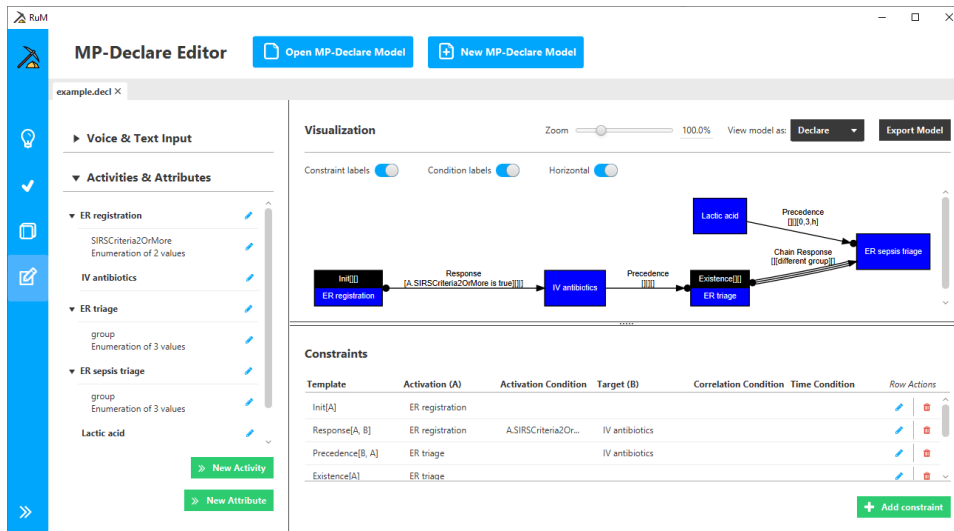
RuM

MP-Declare Editor

Open MP-Declare Model

New MP-Declare Model

example.decl ×

Voice & Text Input

Activities & Attributes

ER registration

SIRSCriteria2OrMore
Enumeration of 2 values

IV antibiotics

ER triage

group
Enumeration of 3 values

ER sepsis triage

group
Enumeration of 3 values

Lactic acid

New Activity

New Attribute

Visualization

Zoom 100.0% View model as: Declare Export Model

Constraint labels Condition labels Horizontal

Lactic acid

Precedence
[][][0,3,h]

ER sepsis triage

Chain Response
[][different group][]

Init[][]
ER registration

Response
[A.SIRSCriteria2OrMore is true][][]

IV antibiotics

Precedence
[][][]

Existence[][]
ER triage

Constraints

| Template | Activation (A) | Activation Condition | Target (B) | Correlation Condition | Time Condition | Row Actions |
|---|---|---|---|---|---|---|
| Init[A] | ER registration | | | | | |
| Response[A, B] | ER registration | A.SIRSCriteria2Or... | IV antibiotics | | | |
| Precedence[B, A] | ER triage | | IV antibiotics | | | |
| Existence[A] | ER triage | | | | | |

Add constraint